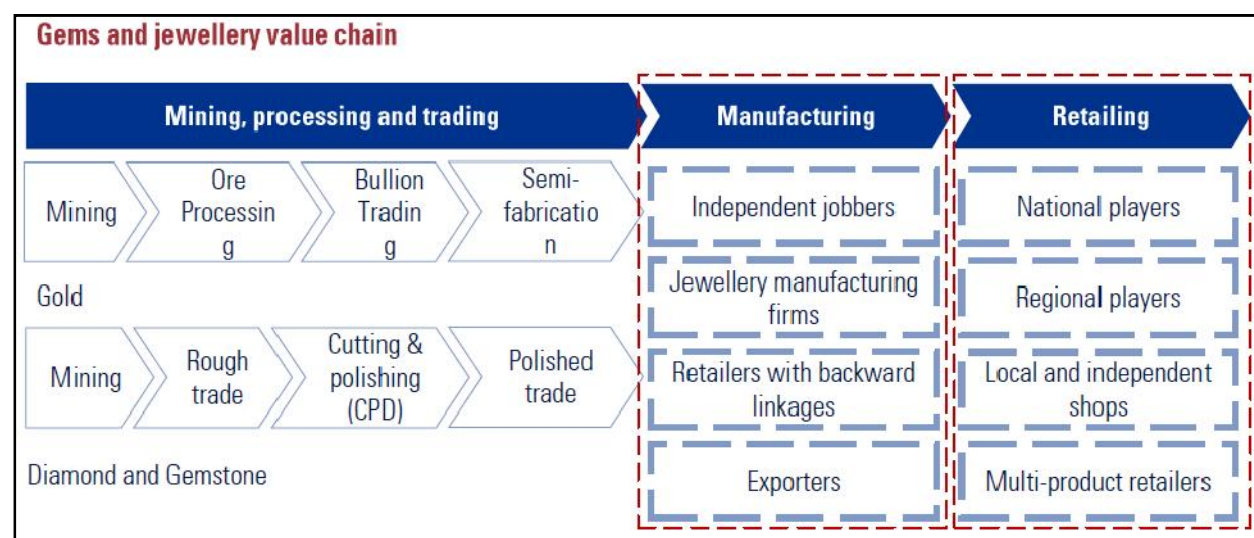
Gems and jewellery value chain

Mining, processing and trading

Manufacturing

Retailing

Mining

Ore Processing

Bullion Trading

Semi-fabrication

Gold

Mining

Rough trade

Cutting & polishing (CPD)

Polished trade

Diamond and Gemstone

Independent jobbers

Jewellery manufacturing firms

Retailers with backward linkages

Exporters

National players

Regional players

Local and independent shops

Multi-product retailers